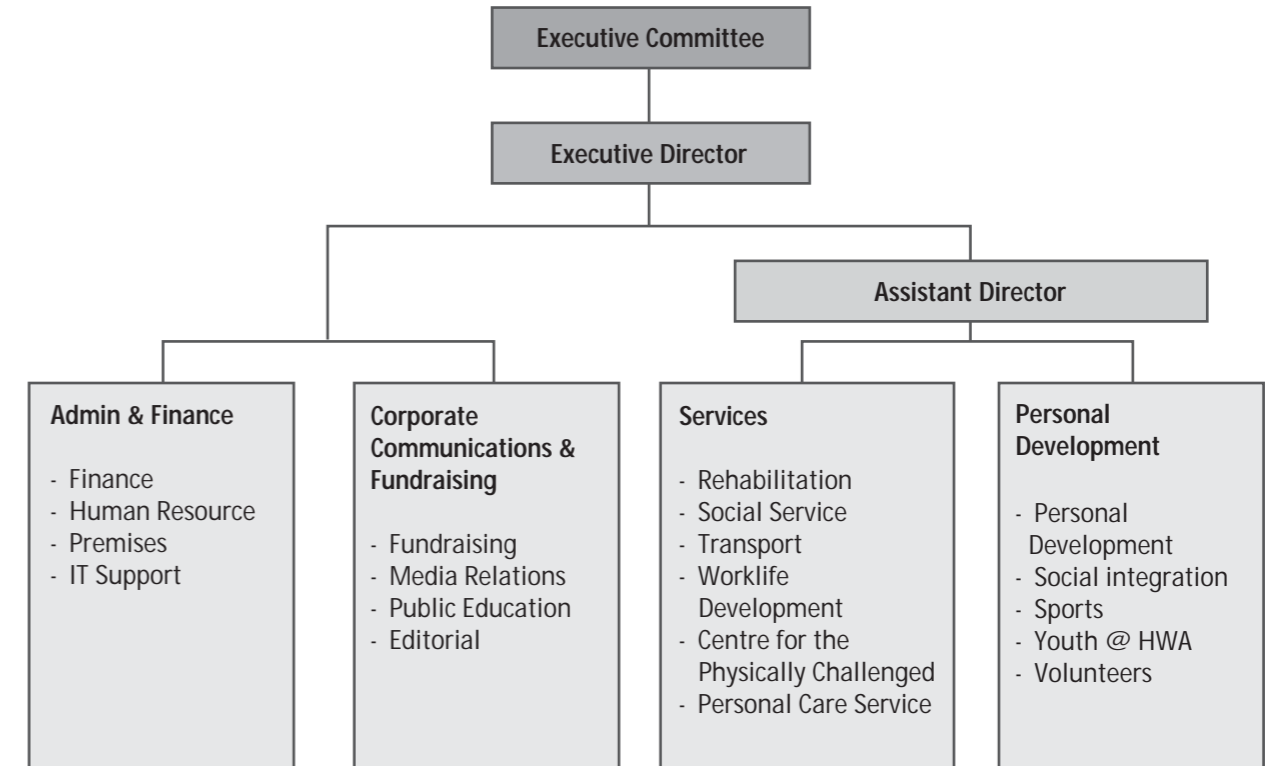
Executive Committee

Executive Director

Assistant Director

Admin & Finance

- Finance
- Human Resource
- Premises
- IT Support

Corporate Communications & Fundraising

- Fundraising
- Media Relations
- Public Education
- Editorial

Services

- Rehabilitation
- Social Service
- Transport
- Worklife Development
- Centre for the Physically Challenged
- Personal Care Service

Personal Development

- Personal Development
- Social integration
- Sports
- Youth @ HWA
- Volunteers